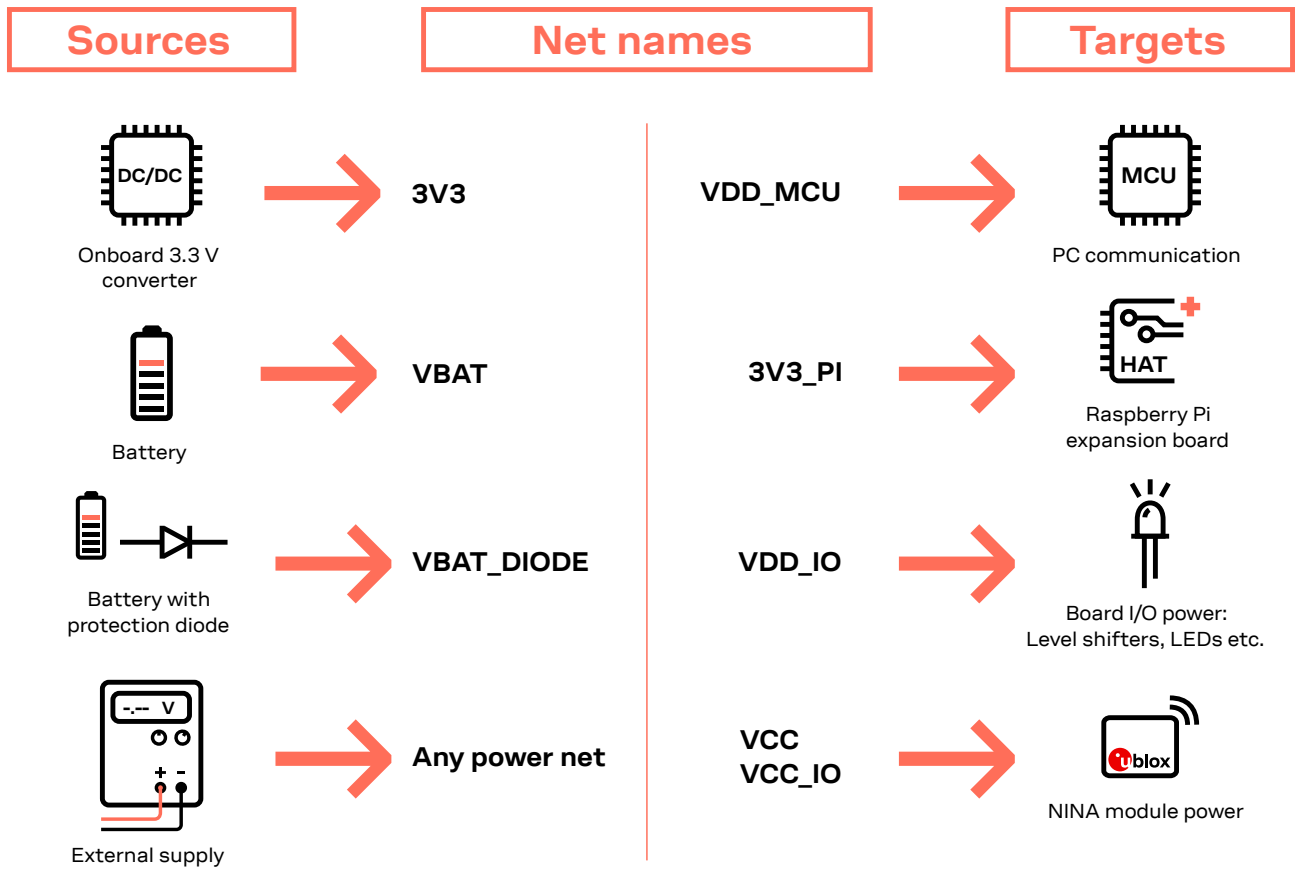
Sources

Net names

Targets

DC/DC

Onboard 3.3 V converter

3V3

VDD_MCU

MCU

PC communication

Battery

VBAT

3V3_PI

HAT

Raspberry Pi expansion board

Battery with protection diode

VBAT_DIODE

VDD_IO

Board I/O power: Level shifters, LEDs etc.

-.-- V

+ -

External supply

Any power net

VCC
VCC_IO

u blox

NINA module power